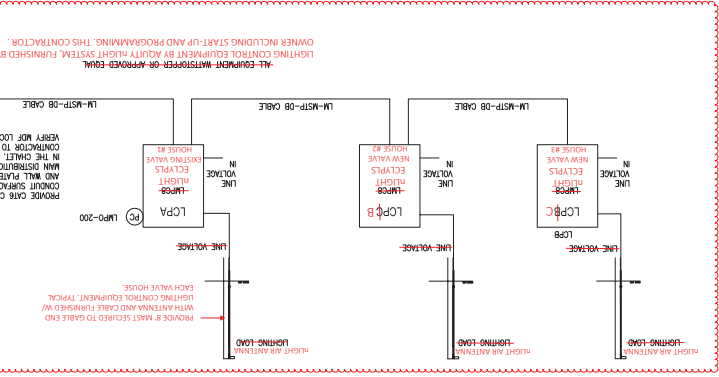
OWNER INCLUDING START-UP AND PROGRAMMING. THIS CONTRACTOR.
LIGHTING CONTROL EQUIPMENT BY ACUITY nLIGHT SYSTEM, FURNISHED B
ALL EQUIPMENT WATTSTOPPER OR APPROVED EQUAL

LM-MSTP-DB CABLE
LM-MSTP-DB CABLE
LM-MSTP-DB CABLE

PROVIDE CAT6 C
CONDUIT SURFAC
AND WALL PLATE
MAIN DISTRIBUTIO
IN THE CHALET.
CONTRACTOR TO
VERIFY MDF LOC

LCPA
LMPC8
nLIGHT
ECLYPS
EXISTING VALVE
HOUSE #1
LINE VOLTAGE IN

PC
LMPO-200

LCPC B
LMPC8
nLIGHT
ECLYPS
NEW VALVE
HOUSE #2
LINE VOLTAGE IN

LCPB C
LMPC8
nLIGHT
ECLYPS
NEW VALVE
HOUSE #3
LCPB
LINE VOLTAGE IN

LINE VOLTAGE
LINE VOLTAGE
LINE VOLTAGE

PROVIDE 8' MAST SECURED TO GABLE END
WITH ANTENNA AND CABLE FURNISHED W/
LIGHTING CONTROL EQUIPMENT. TYPICAL
EACH VALVE HOUSE.

LIGHTING LOAD
nLIGHT AIR ANTENNA
LIGHTING LOAD
nLIGHT AIR ANTENNA
LIGHTING LOAD
nLIGHT AIR ANTENNA